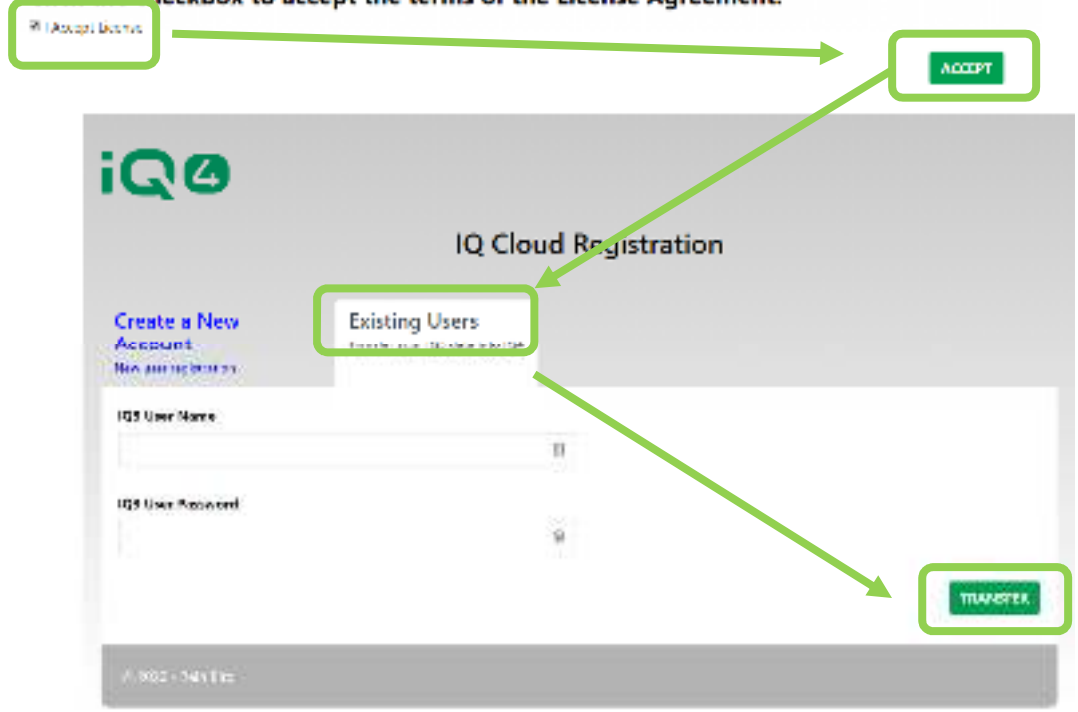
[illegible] checkbox to accept the terms of the License Agreement.

I Accept License

ACCEPT

iQ4

IQ Cloud Registration

Create a New Account

New user registration

Existing Users

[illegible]

IQ3 User Name

IQ3 User Password

TRANSFER

© 2022 - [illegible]